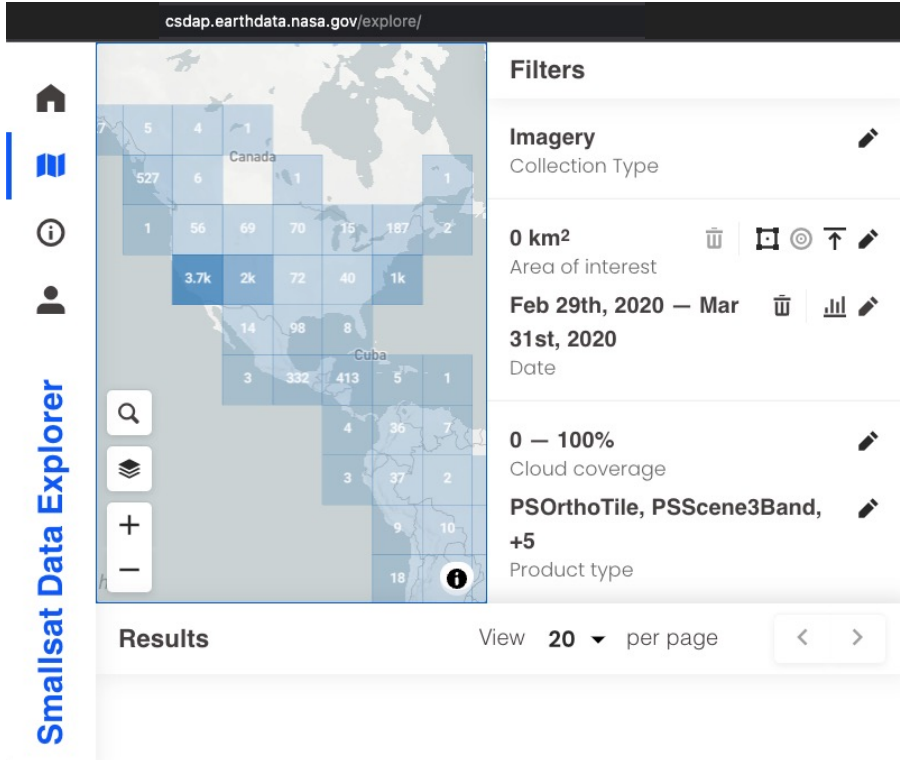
csdap.earthdata.nasa.gov/explore/

Smallsat Data Explorer

7 5 4 1
Canada
527 6 1 1
1 56 69 70 16 187 2
3.7k 2k 72 40 1k
14 98 8
Cuba
3 332 413 5 1
4 36 7
3 37 2
9 10
18

Filters

Imagery
Collection Type

0 km²
Area of interest

Feb 29th, 2020 — Mar 31st, 2020
Date

0 — 100%
Cloud coverage

PSOrthoTile, PSScene3Band, +5
Product type

Results

View 20 per page